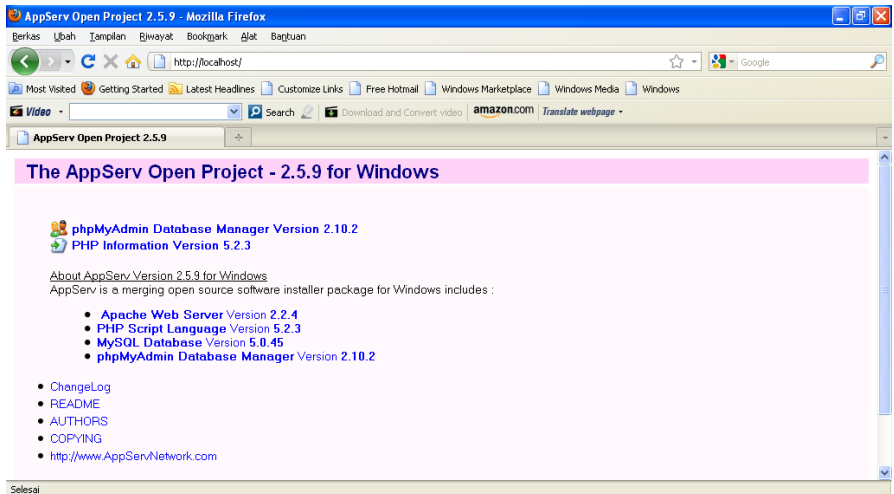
AppServ Open Project 2.5.9 - Mozilla Firefox

Berkas Ubah Tampilan Riwayat Bookmark Alat Bantuan

http://localhost/

Google

Most Visited Getting Started Latest Headlines Customize Links Free Hotmail Windows Marketplace Windows Media Windows

Video Search Download and Convert video amazon.com Translate webpage

AppServ Open Project 2.5.9

The AppServ Open Project - 2.5.9 for Windows

phpMyAdmin Database Manager Version 2.10.2
PHP Information Version 5.2.3

About AppServ Version 2.5.9 for Windows
AppServ is a merging open source software installer package for Windows includes :

- Apache Web Server Version 2.2.4
- PHP Script Language Version 5.2.3
- MySQL Database Version 5.0.45
- phpMyAdmin Database Manager Version 2.10.2

- ChangeLog
- README
- AUTHORS
- COPYING
- http://www.AppServNetwork.com

Selesai